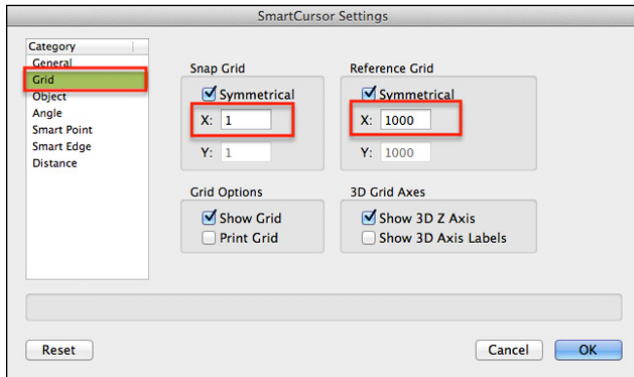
SmartCursor Settings

Category
General
Grid
Object
Angle
Smart Point
Smart Edge
Distance

Snap Grid
Symmetrical
X: 1
Y: 1

Reference Grid
Symmetrical
X: 1000
Y: 1000

Grid Options
Show Grid
Print Grid

3D Grid Axes
Show 3D Z Axis
Show 3D Axis Labels

Reset
Cancel
OK